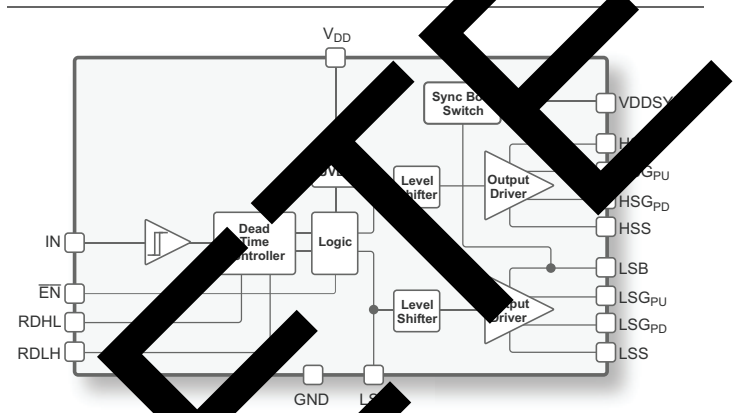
$V_{DD}$

Sync Bo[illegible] Switch

VDDS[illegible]

H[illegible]

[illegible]SG$_{PU}$

HSG$_{PD}$

HSS

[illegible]V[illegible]

Level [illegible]hifter

Output Driver

IN

Dead Time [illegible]ontroller

Logic

LSB

$\overline{EN}$

LSG$_{PU}$

RDHL

Level Shifter

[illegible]put Driver

LSG$_{PD}$

RDLH

LSS

GND

LS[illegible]